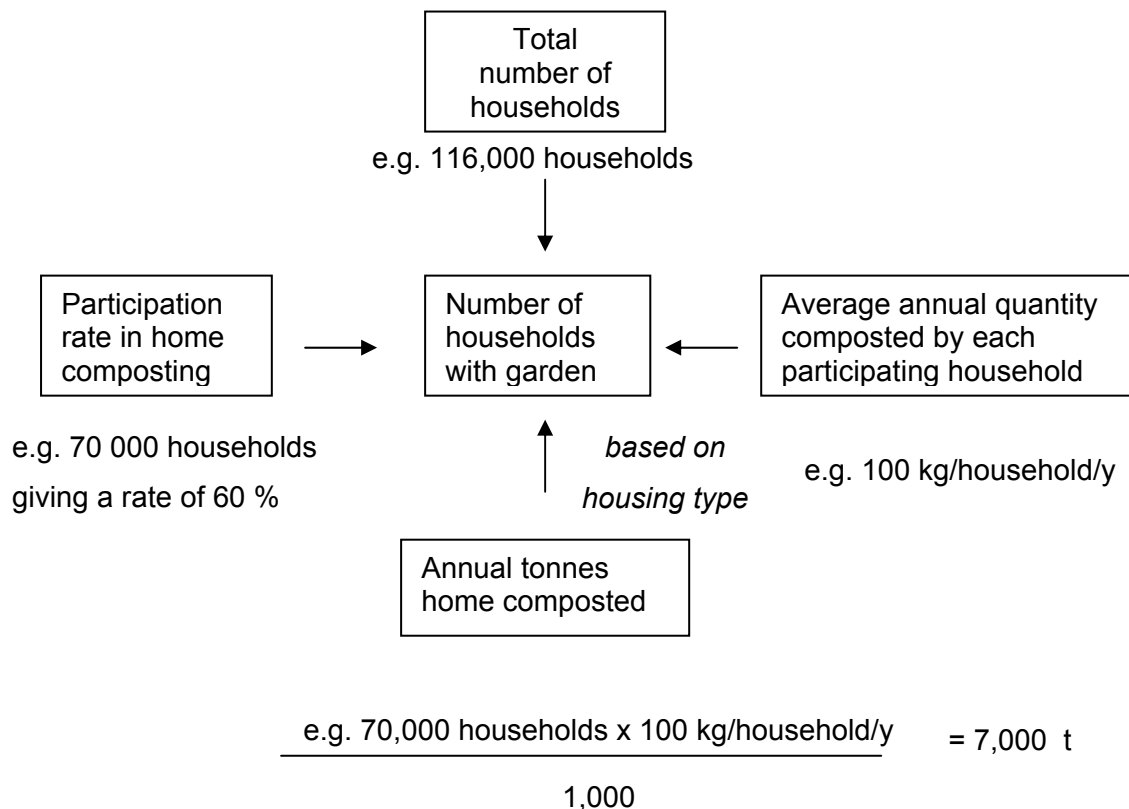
Total number of households

e.g. 116,000 households

Participation rate in home composting

Number of households with garden

Average annual quantity composted by each participating household

e.g. 70 000 households giving a rate of 60 %

*based on housing type*

e.g. 100 kg/household/y

Annual tonnes home composted

$\frac{\text{e.g. 70,000 households x 100 kg/household/y}}{1,000} = 7,000 \text{ t}$